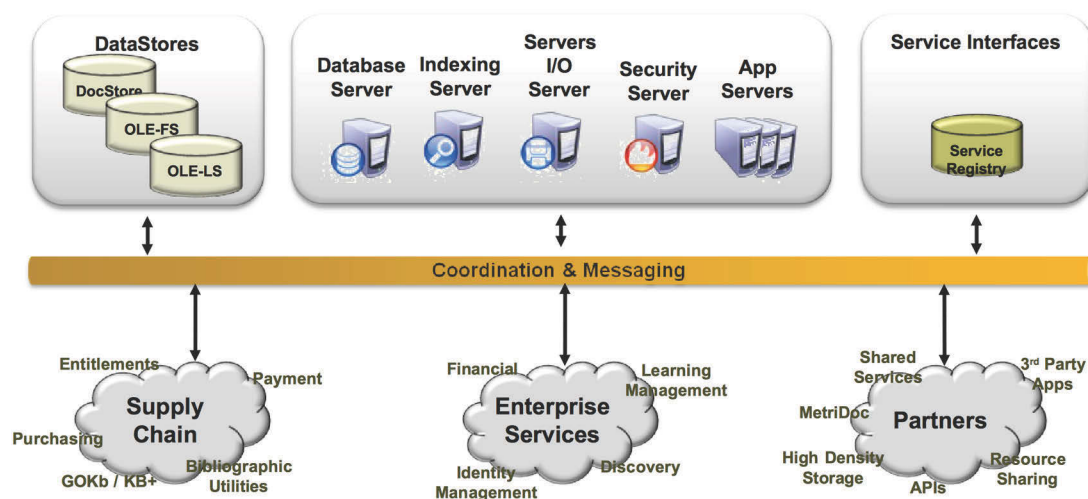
DataStores

DocStore

OLE-FS

OLE-LS

Database Server

Indexing Server

Servers I/O Server

Security Server

App Servers

Service Interfaces

Service Registry

Coordination & Messaging

Entitlements

Payment

Supply Chain

Purchasing

GOKb / KB+

Bibliographic Utilities

Financial

Learning Management

Enterprise Services

Identity Management

Discovery

Shared Services

3rd Party Apps

MetriDoc

Partners

High Density Storage

APIs

Resource Sharing